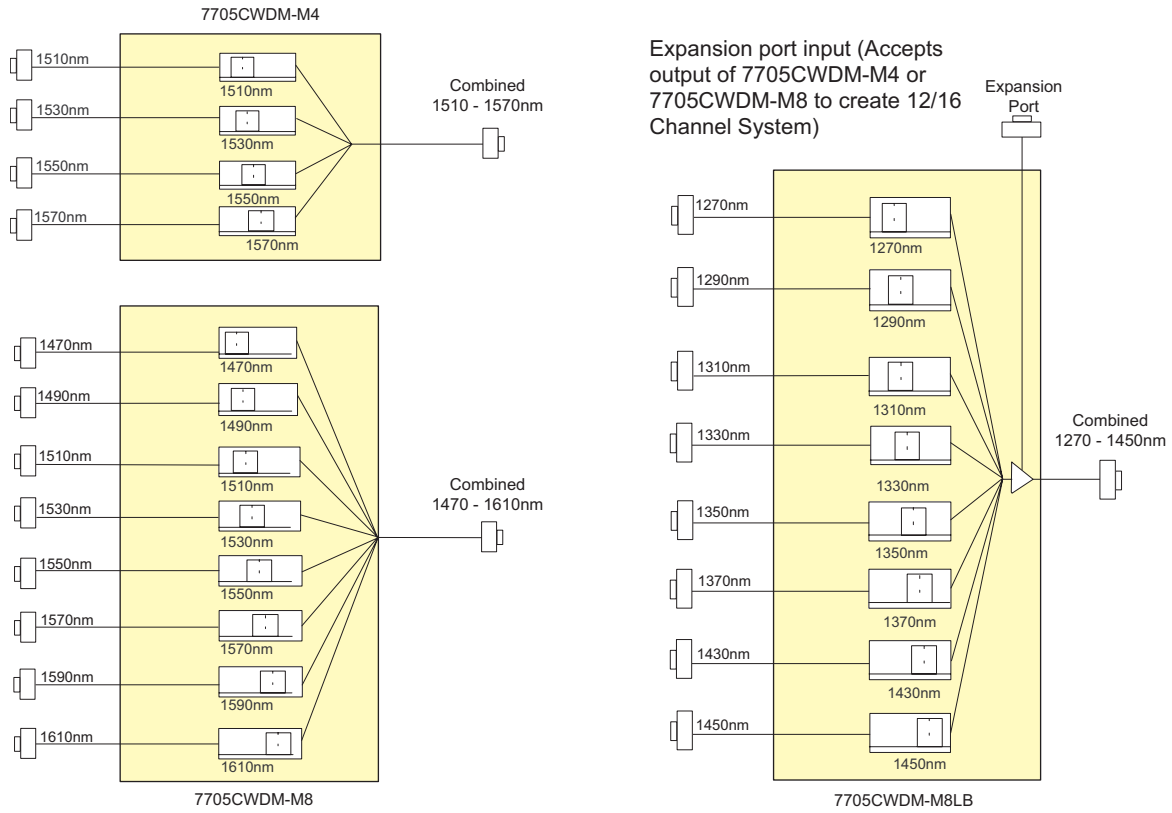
7705CWDM-M4

1510nm
1510nm
1530nm
1530nm
1550nm
1550nm
1570nm
1570nm

Combined
1510 - 1570nm

1470nm
1470nm
1490nm
1490nm
1510nm
1510nm
1530nm
1530nm
1550nm
1550nm
1570nm
1570nm
1590nm
1590nm
1610nm
1610nm

Combined
1470 - 1610nm

7705CWDM-M8

Expansion port input (Accepts output of 7705CWDM-M4 or 7705CWDM-M8 to create 12/16 Channel System)

Expansion
Port

1270nm
1270nm
1290nm
1290nm
1310nm
1310nm
1330nm
1330nm
1350nm
1350nm
1370nm
1370nm
1430nm
1430nm
1450nm
1450nm

Combined
1270 - 1450nm

7705CWDM-M8LB